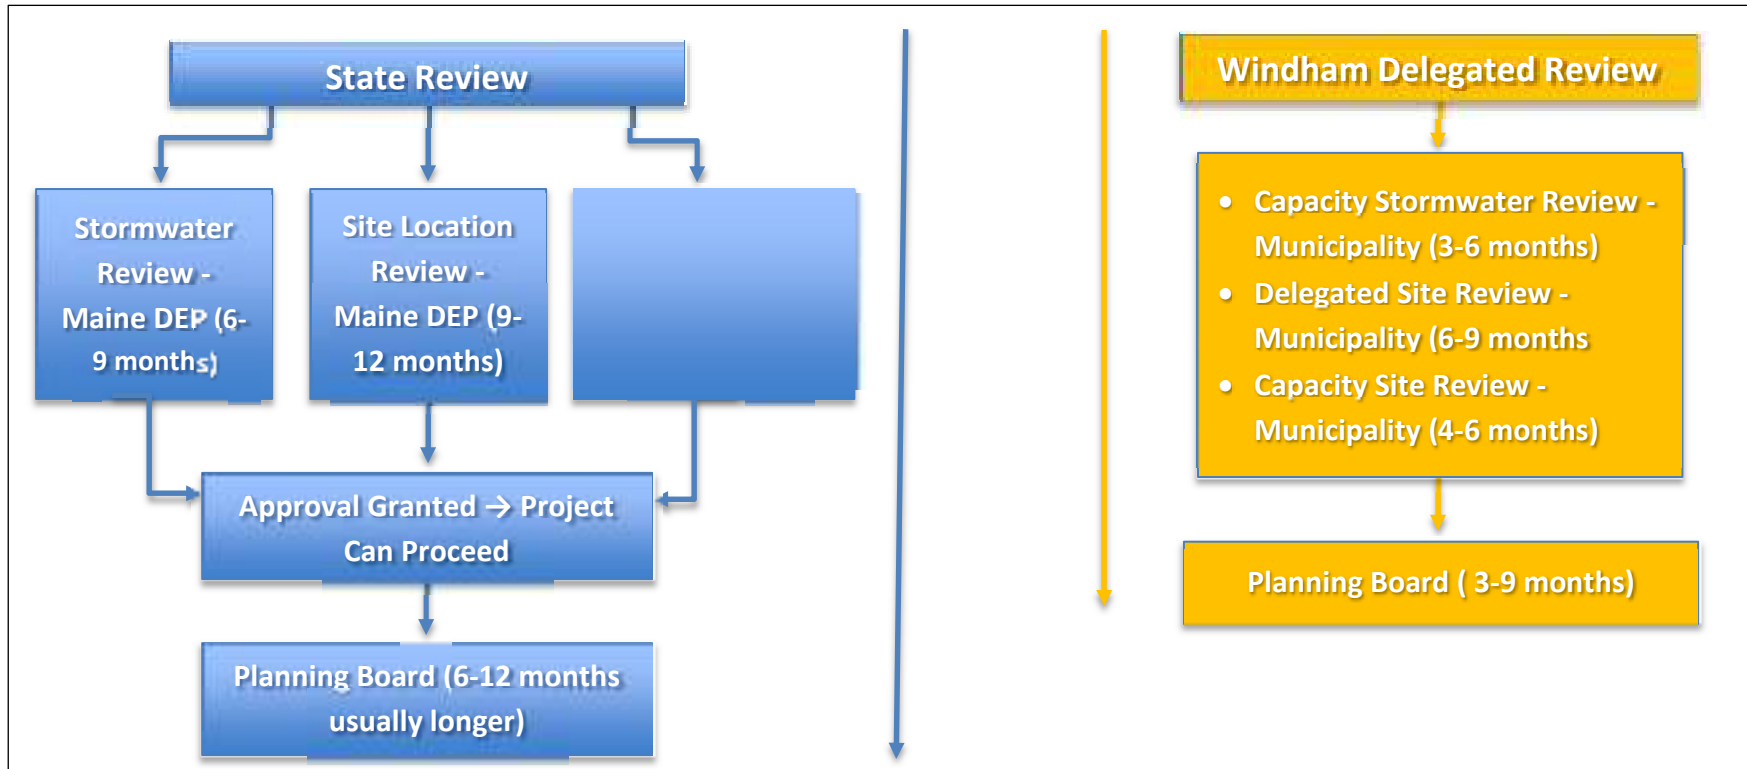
State Review

Stormwater Review - Maine DEP (6-9 months)

Site Location Review - Maine DEP (9-12 months)

Approval Granted → Project Can Proceed

Planning Board (6-12 months usually longer)

Windham Delegated Review

- Capacity Stormwater Review - Municipality (3-6 months)
- Delegated Site Review - Municipality (6-9 months
- Capacity Site Review - Municipality (4-6 months)

Planning Board ( 3-9 months)